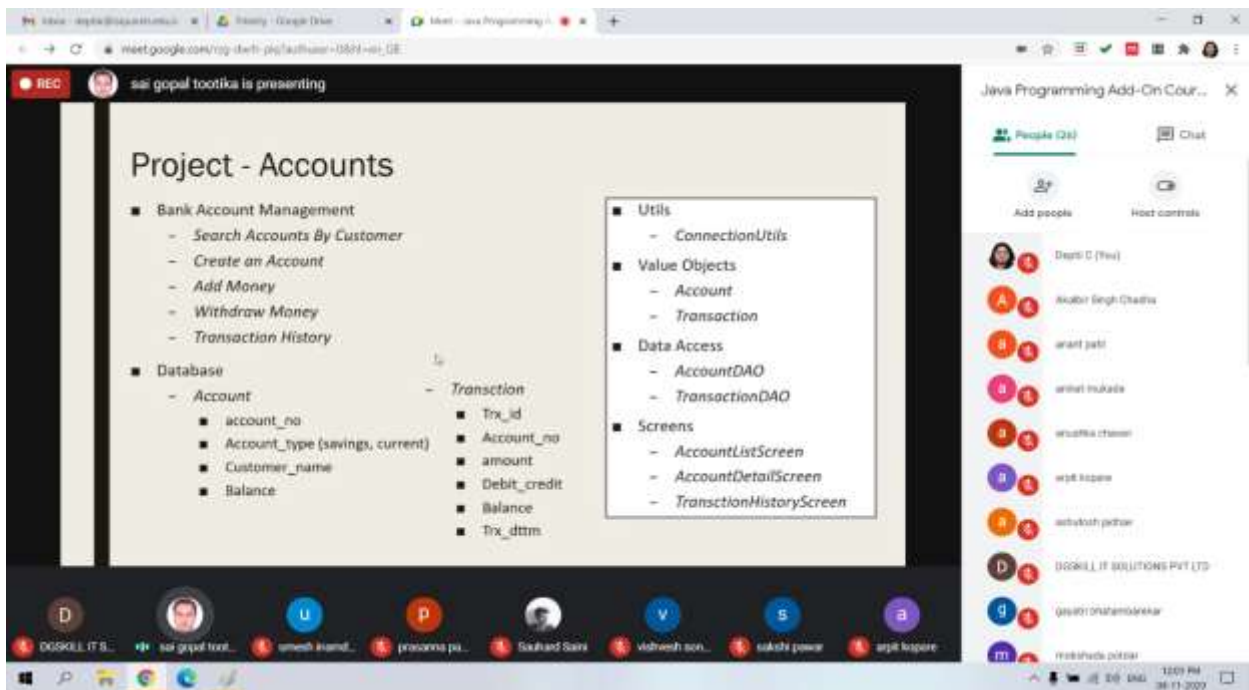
REC

sai gopal tootika is presenting

Project - Accounts

- Bank Account Management
  - Search Accounts By Customer
  - Create an Account
  - Add Money
  - Withdraw Money
  - Transaction History
- Database
  - Account
    - account_no
    - Account_type (savings, current)
    - Customer_name
    - Balance
  - Transction
    - Trx_id
    - Account_no
    - amount
    - Debit_credit
    - Balance
    - Trx_dttm

- Utils
  - ConnectionUtils
- Value Objects
  - Account
  - Transaction
- Data Access
  - AccountDAO
  - TransactionDAO
- Screens
  - AccountListScreen
  - AccountDetailScreen
  - TransctionHistoryScreen

Java Programming Add-On Cour...

People (26)

Chat

Add people

Host controls

Deepti C (You)

Akalbir Singh Chadha

anant patil

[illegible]

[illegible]

arpit kopare

ashutosh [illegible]

DGSKILL IT SOLUTIONS PVT LTD

gayatri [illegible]

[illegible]

DGSKILL IT S...

sai gopal toot...

umesh inamd...

prasanna pa...

Saurabh Saini

vishwesh son...

sakshi pawar

arpit kopare

12:03 PM
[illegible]